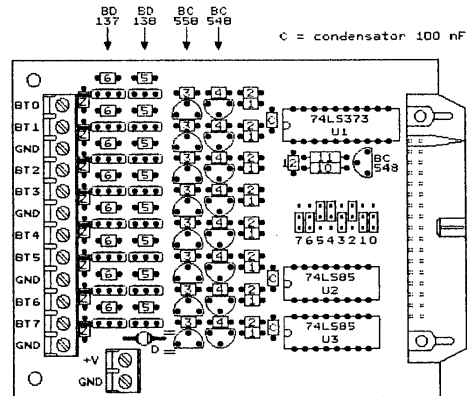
BD 137
BD 138
BC 558
BC 548
C = condensator 100 nF

BT0
BT1
GND
BT2
BT3
GND
BT4
BT5
GND
BT6
BT7
GND

+V
GND

6 5 3 4 2 1
6 5 3 4 2 1
6 5 3 4 2 1
6 5 3 4 2 1
6 5 3 4 2 1
6 5 3 4 2 1
6 5 3 4 2 1
6 5 3 4 2 1

D

C
74LS373
U1

12 11 10
BC 548

76543210

C
74LS85
U2

C
74LS85
U3